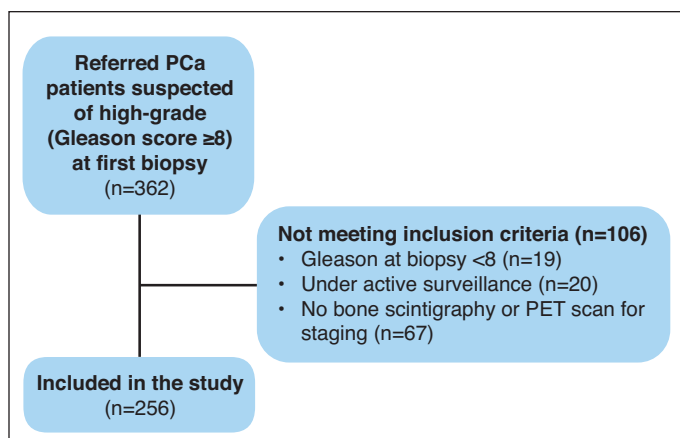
Referred PCa patients suspected of high-grade (Gleason score ≥8) at first biopsy
(n=362)

Not meeting inclusion criteria (n=106)
• Gleason at biopsy <8 (n=19)
• Under active surveillance (n=20)
• No bone scintigraphy or PET scan for staging (n=67)

Included in the study
(n=256)